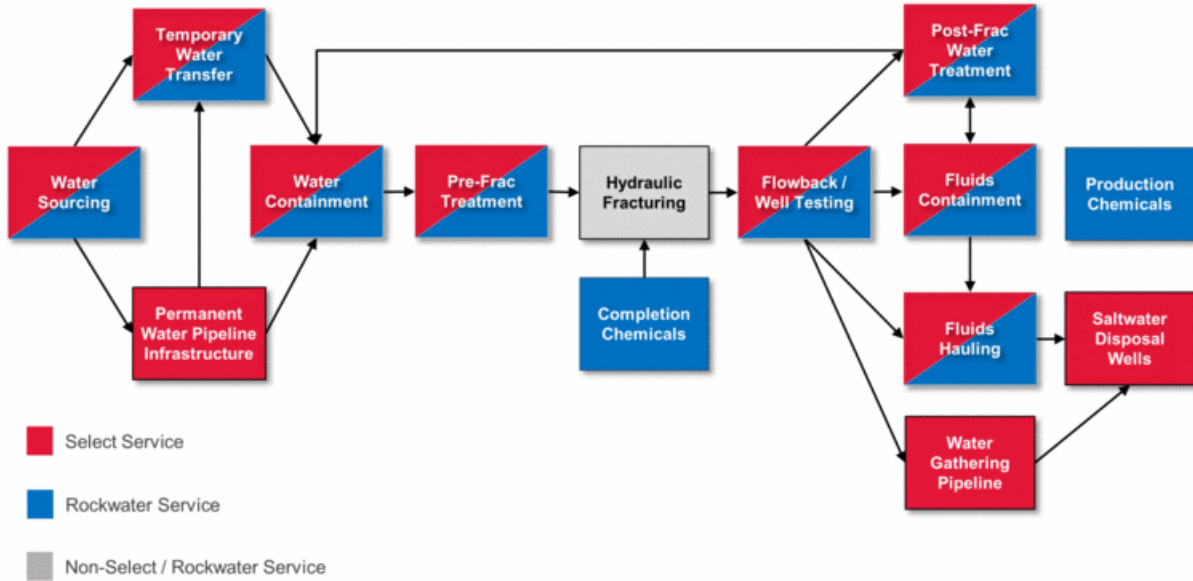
Temporary Water Transfer

Post-Frac Water Treatment

Water Sourcing

Water Containment

Pre-Frac Treatment

Hydraulic Fracturing

Flowback / Well Testing

Fluids Containment

Production Chemicals

Permanent Water Pipeline Infrastructure

Completion Chemicals

Fluids Hauling

Saltwater Disposal Wells

Water Gathering Pipeline

Select Service

Rockwater Service

Non-Select / Rockwater Service